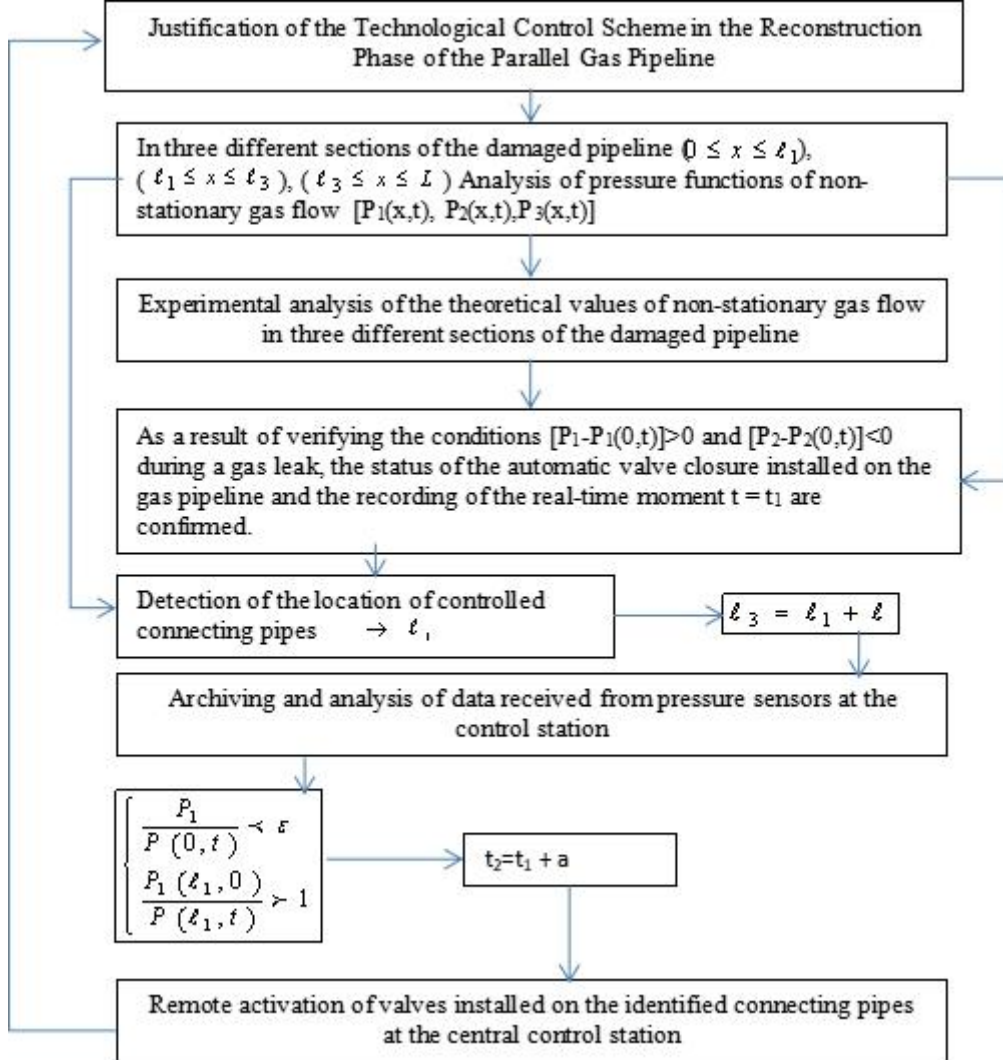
Justification of the Technological Control Scheme in the Reconstruction Phase of the Parallel Gas Pipeline

In three different sections of the damaged pipeline $(0 \leq x \leq \ell_1)$, $(\ell_1 \leq x \leq \ell_3)$, $(\ell_3 \leq x \leq L)$ Analysis of pressure functions of non-stationary gas flow [P$_1$(x,t), P$_2$(x,t),P$_3$(x,t)]

Experimental analysis of the theoretical values of non-stationary gas flow in three different sections of the damaged pipeline

As a result of verifying the conditions [P$_1$-P$_1$(0,t)]>0 and [P$_2$-P$_2$(0,t)]<0 during a gas leak, the status of the automatic valve closure installed on the gas pipeline and the recording of the real-time moment t = t$_1$ are confirmed.

Detection of the location of controlled connecting pipes $\rightarrow \ell_1$

$\ell_3 = \ell_1 + \ell$

Archiving and analysis of data received from pressure sensors at the control station

$\begin{cases} \frac{P_1}{P(0,t)} \prec \varepsilon \\ \frac{P_1(\ell_1,0)}{P(\ell_1,t)} \succ 1 \end{cases}$

t$_2$=t$_1$ + a

Remote activation of valves installed on the identified connecting pipes at the central control station